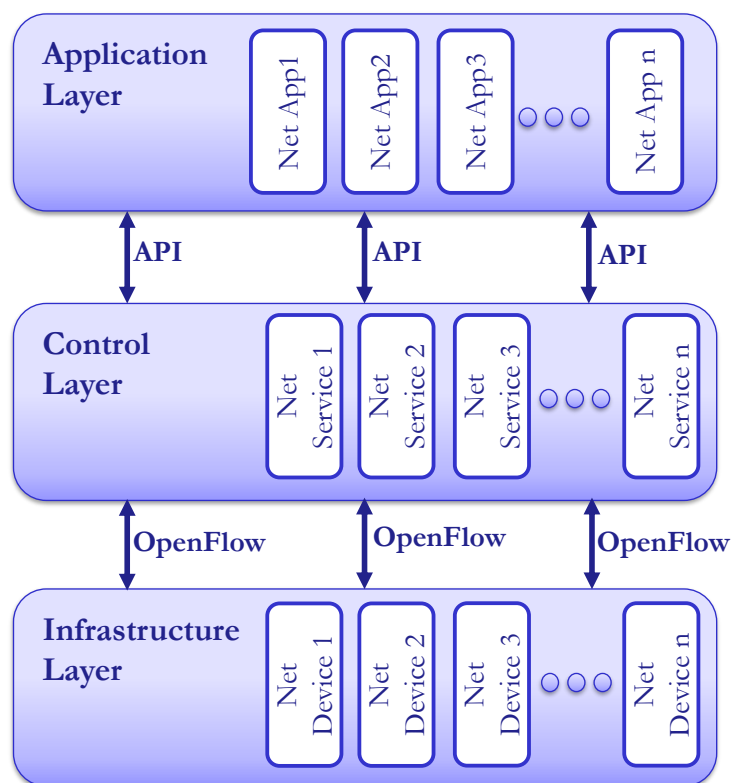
Application Layer

Net App1

Net App2

Net App3

Net App n

API

API

API

Control Layer

Net Service 1

Net Service 2

Net Service 3

Net Service n

OpenFlow

OpenFlow

OpenFlow

Infrastructure Layer

Net Device 1

Net Device 2

Net Device 3

Net Device n